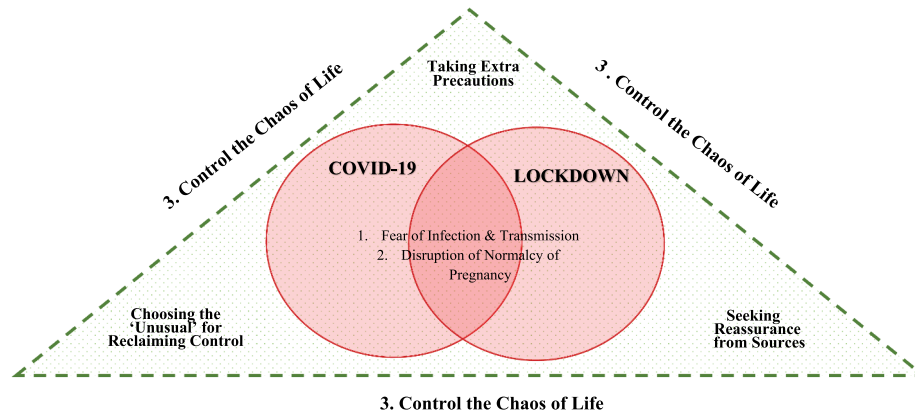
3. Control the Chaos of Life

Taking Extra Precautions

3 . Control the Chaos of Life

COVID-19

LOCKDOWN

1. Fear of Infection & Transmission
2. Disruption of Normalcy of Pregnancy

Choosing the 'Unusual' for Reclaiming Control

Seeking Reassurance from Sources

3. Control the Chaos of Life